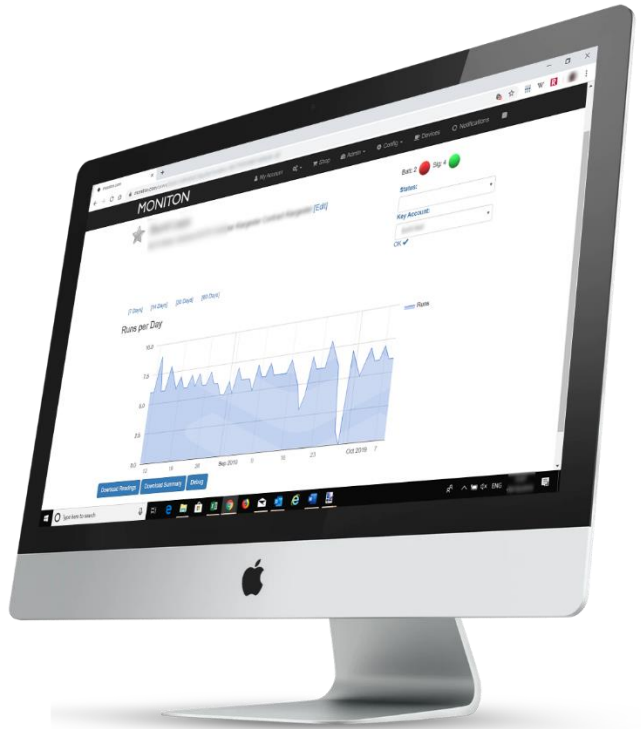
MONITON

My Account

Shop

Admin

Config

Devices

Notifications

[Edit]

Batt 2 Sig 4

Status:

Key Account:

OK

[7 Days] [14 Days] [30 Days] [90 Days]

Runs

Runs per Day

10.0

7.5

5.0

2.5

0.0

Sep 2019

Oct 2019

Download Readings

Download Summary

Debug

Type here to search

ENG